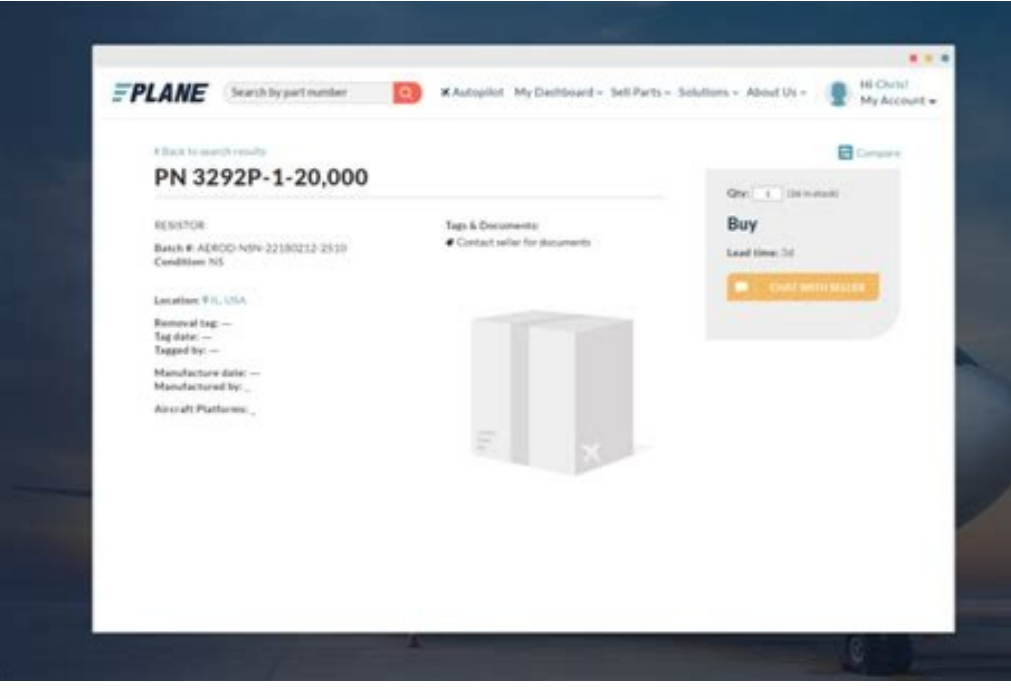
EPLANE Search by part number

Autopilot My Dashboard Sell Parts Solutions About Us

Hi Chris! My Account

‹ Back to search results

Compare

PN 3292P-1-20,000

RESISTOR

Batch #: AEROD-NSN-22180212-2510
Condition: NS

Location: IL, USA

Removal tag: —
Tag date: —
Tagged by: —

Manufacture date: —
Manufactured by: _

Aircraft Platforms: _

Tags & Documents:
Contact seller for documents

Qty: 1 (36 in stock)

Buy

Lead time: 3d

CHAT WITH SELLER